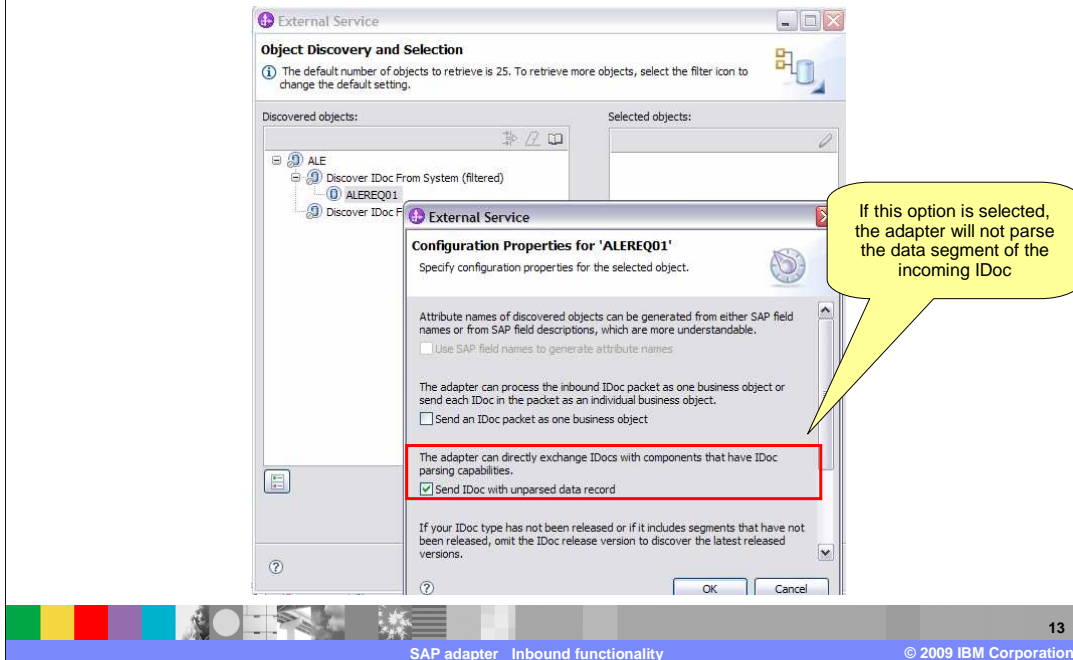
External Service

Object Discovery and Selection

The default number of objects to retrieve is 25. To retrieve more objects, select the filter icon to change the default setting.

Discovered objects:

Selected objects:

ALE
Discover IDoc From System (filtered)
ALEREQ01
Discover IDoc F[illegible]

External Service

Configuration Properties for 'ALEREQ01'

Specify configuration properties for the selected object.

Attribute names of discovered objects can be generated from either SAP field names or from SAP field descriptions, which are more understandable.

Use SAP field names to generate attribute names

The adapter can process the inbound IDoc packet as one business object or send each IDoc in the packet as an individual business object.

Send an IDoc packet as one business object

The adapter can directly exchange IDocs with components that have IDoc parsing capabilities.

Send IDoc with unparsed data record

If your IDoc type has not been released or if it includes segments that have not been released, omit the IDoc release version to discover the latest released versions.

OK Cancel

If this option is selected, the adapter will not parse the data segment of the incoming IDoc

13

SAP adapter Inbound functionality

© 2009 IBM Corporation